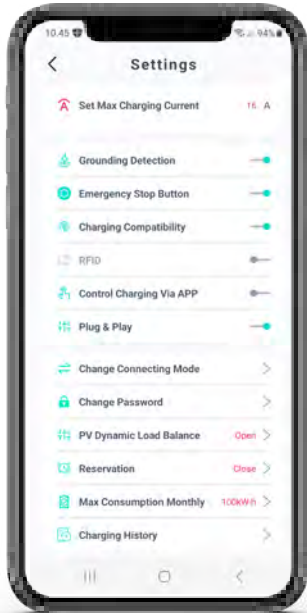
10:45
94%

Settings

Set Max Charging Current 16 A

Grounding Detection

Emergency Stop Button

Charging Compatibility

RFID

Control Charging Via APP

Plug & Play

Change Connecting Mode

Change Password

PV Dynamic Load Balance Open

Reservation Close

Max Consumption Monthly 100kWh

Charging History